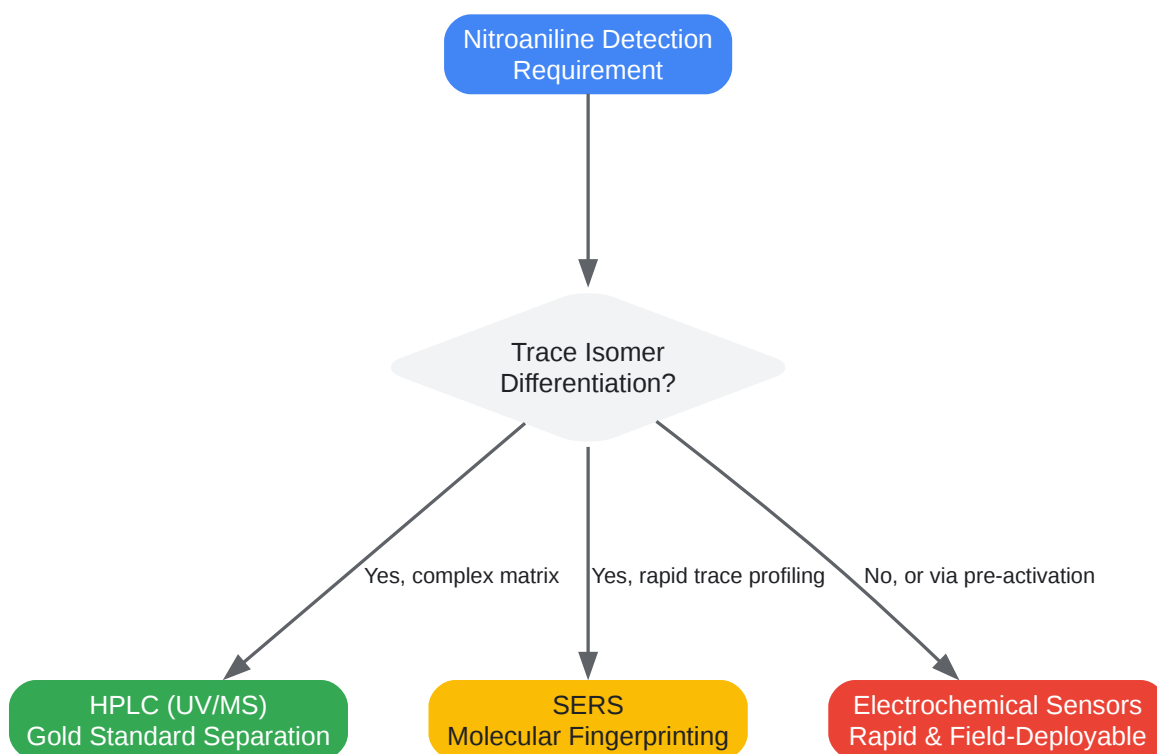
Nitroaniline Detection Requirement

Trace Isomer Differentiation?

Yes, complex matrix

Yes, rapid trace profiling

No, or via pre-activation

HPLC (UV/MS)
Gold Standard Separation

SERS
Molecular Fingerprinting

Electrochemical Sensors
Rapid & Field-Deployable